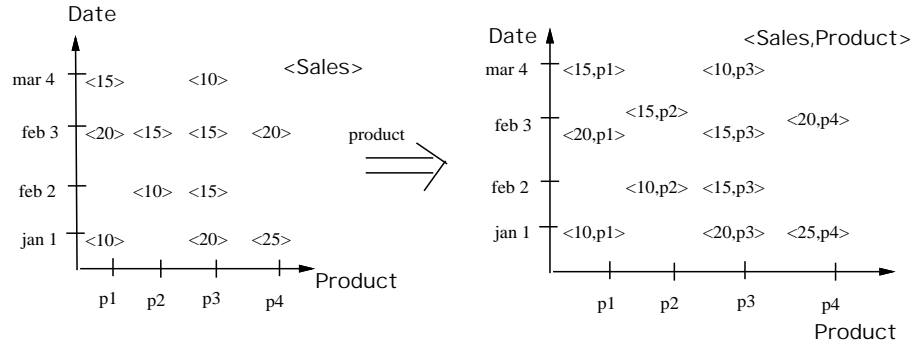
Date

<Sales>

mar 4 <15> <10>

feb 3 <20> <15> <15> <20>

feb 2 <10> <15>

jan 1 <10> <20> <25>

p1 p2 p3 p4

Product

product

Date

<Sales,Product>

mar 4 <15,p1> <10,p3>

feb 3 <20,p1> <15,p2> <15,p3> <20,p4>

feb 2 <10,p2> <15,p3>

jan 1 <10,p1> <20,p3> <25,p4>

p1 p2 p3 p4

Product